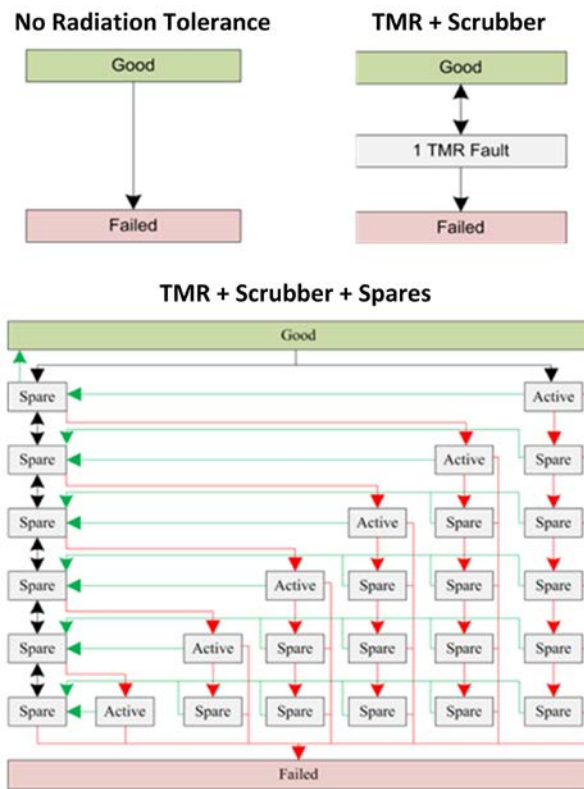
No Radiation Tolerance

Good

Failed

TMR + Scrubber

Good

1 TMR Fault

Failed

TMR + Scrubber + Spares

Good

Spare Active

Spare Active Spare

Spare Active Spare Spare

Spare Active Spare Spare Spare

Spare Active Spare Spare Spare Spare

Spare Active Spare Spare Spare Spare Spare

Failed